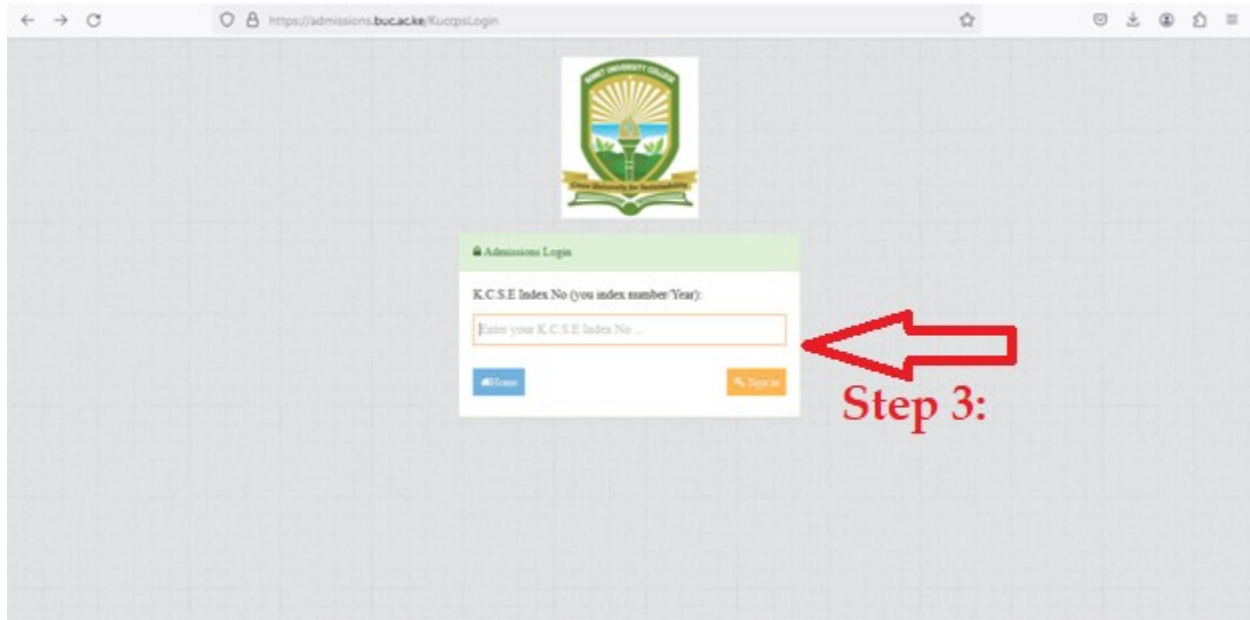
https://admissions.bucac.ke/KuccpsLogin

BOMET UNIVERSITY COLLEGE

Green University for Sustainability

Admissions Login

K.C.S.E Index No (you index number/Year):

Enter your K.C.S.E Index No ...

Home

Sign in

Step 3: